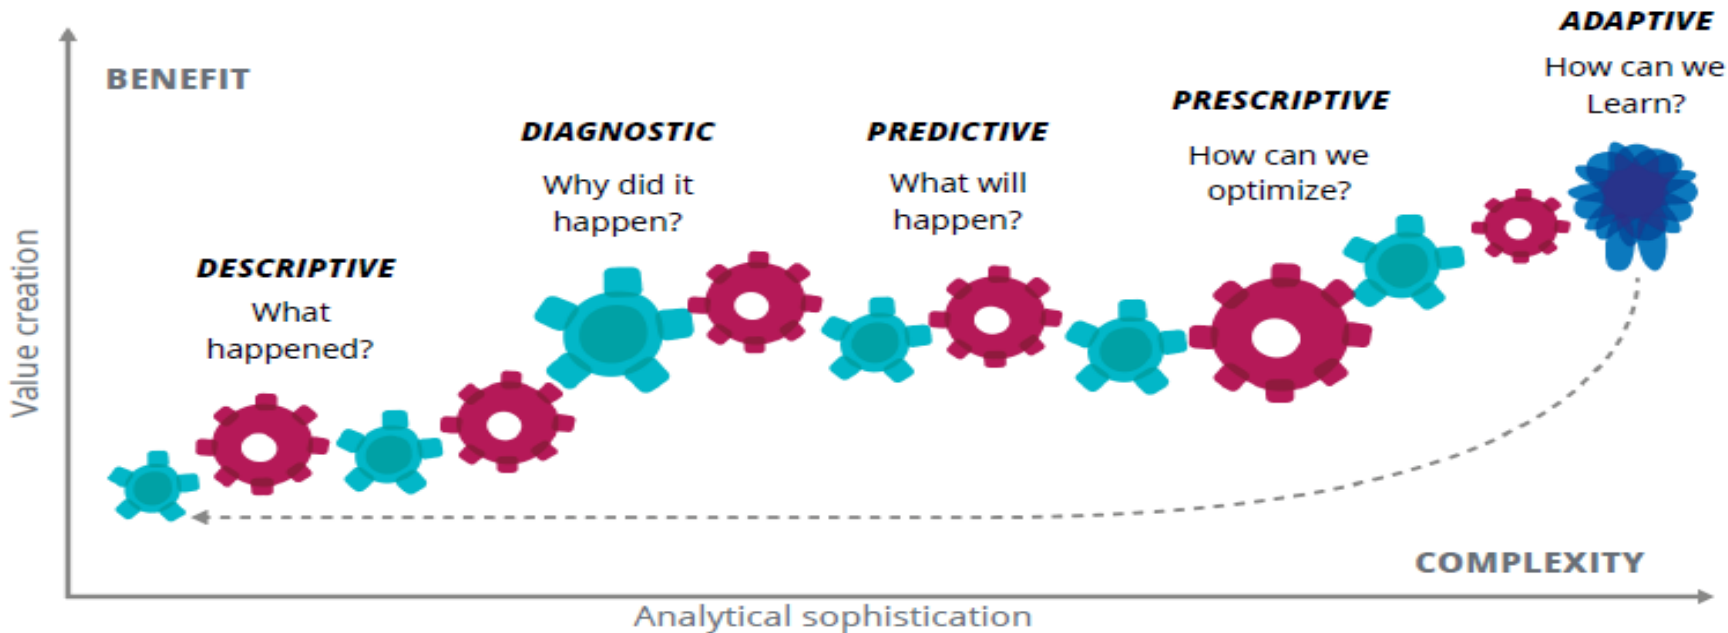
ADAPTIVE
How can we Learn?

BENEFIT

PRESCRIPTIVE
How can we optimize?

DIAGNOSTIC
Why did it happen?

PREDICTIVE
What will happen?

DESCRIPTIVE
What happened?

Value creation

COMPLEXITY

Analytical sophistication